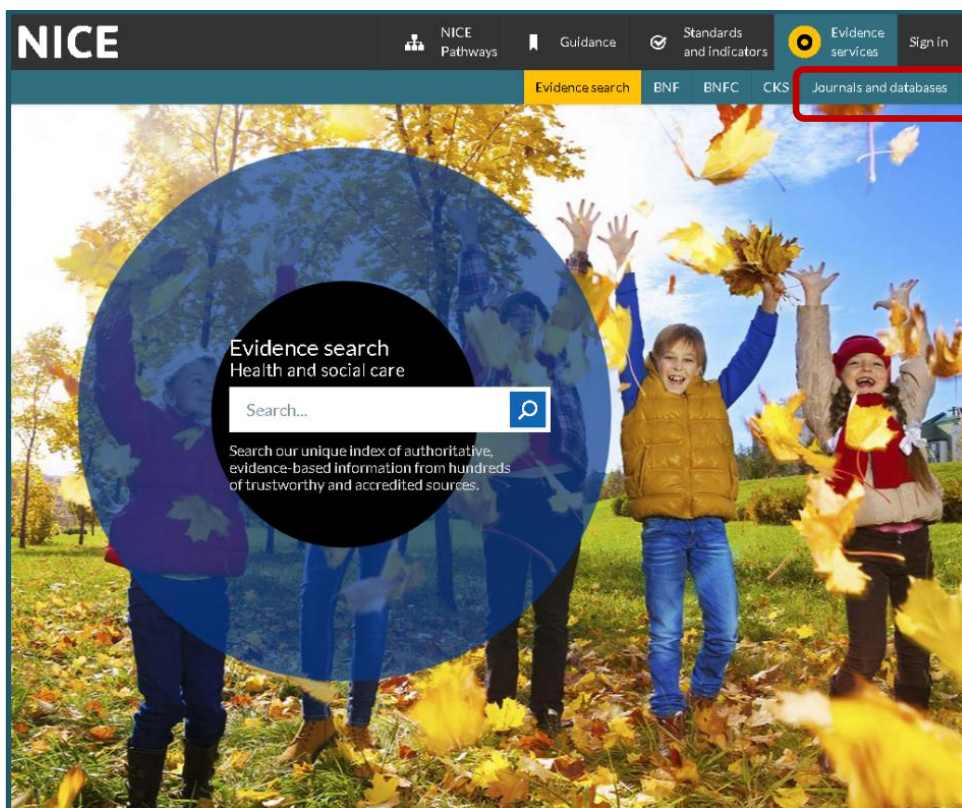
NICE

NICE Pathways
Guidance
Standards and indicators
Evidence services
Sign in

Evidence search
BNF
BNFC
CKS
Journals and databases

Evidence search
Health and social care

Search...

Search our unique index of authoritative, evidence-based information from hundreds of trustworthy and accredited sources.